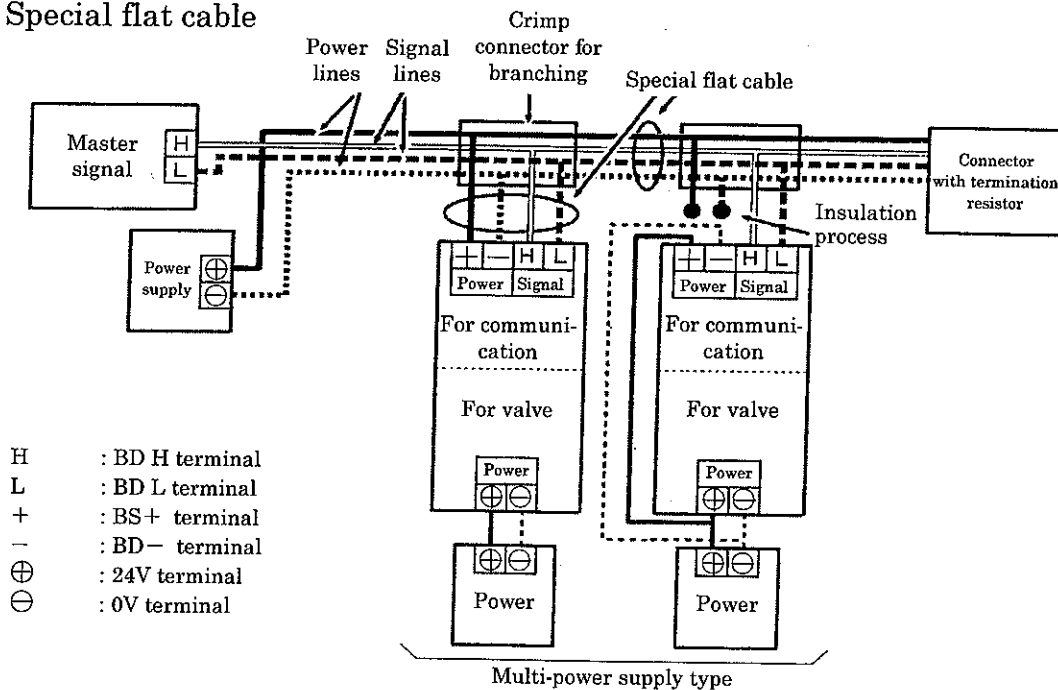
Special flat cable

Power lines

Signal lines

Crimp connector for branching

Special flat cable

Master signal

H

L

Connector with termination resistor

Insulation process

Power supply

$\oplus$

$\ominus$

+ | − | H | L

Power | Signal

For communication

For valve

Power

$\oplus$ $\ominus$

+ | − | H | L

Power | Signal

For communication

For valve

Power

$\oplus$ $\ominus$

$\oplus$ $\ominus$

Power

$\oplus$ $\ominus$

Power

H : BD H terminal
L : BD L terminal
+ : BS+ terminal
− : BD− terminal
$\oplus$ : 24V terminal
$\ominus$ : 0V terminal

Multi-power supply type